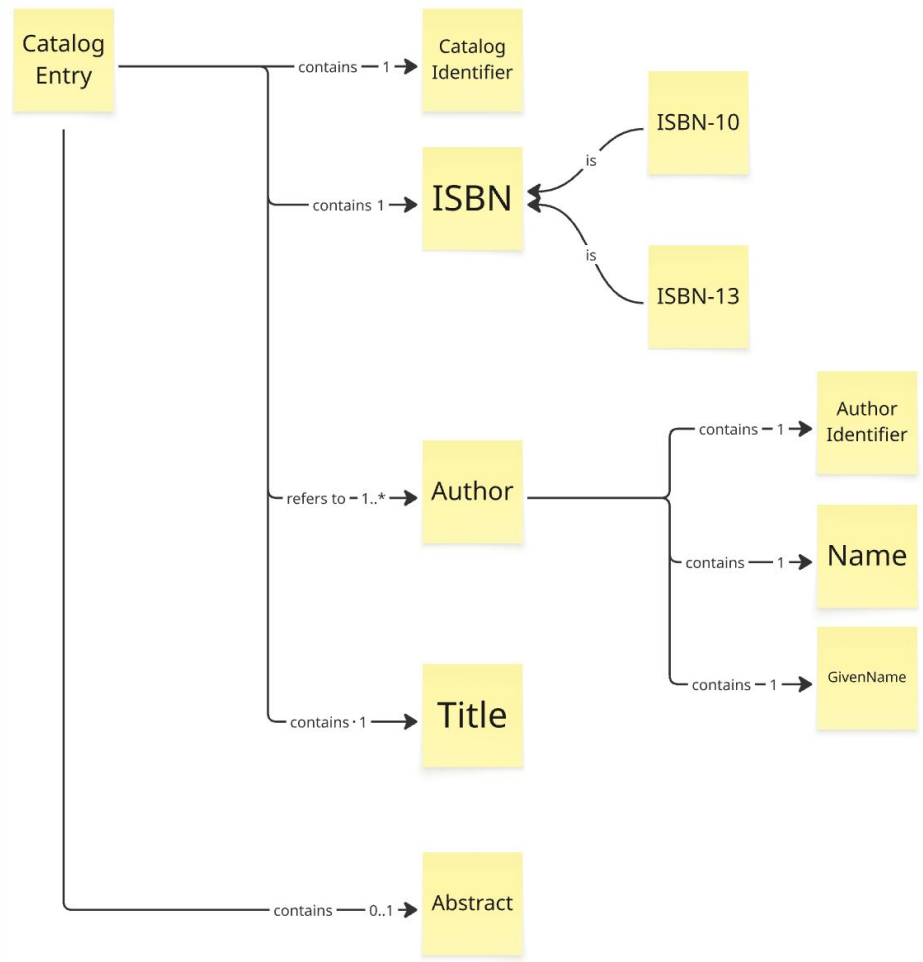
Catalog Entry

contains 1

Catalog Identifier

contains 1

ISBN

is

ISBN-10

is

ISBN-13

refers to 1..*

Author

contains 1

Author Identifier

contains 1

Name

contains 1

GivenName

contains 1

Title

contains 0..1

Abstract